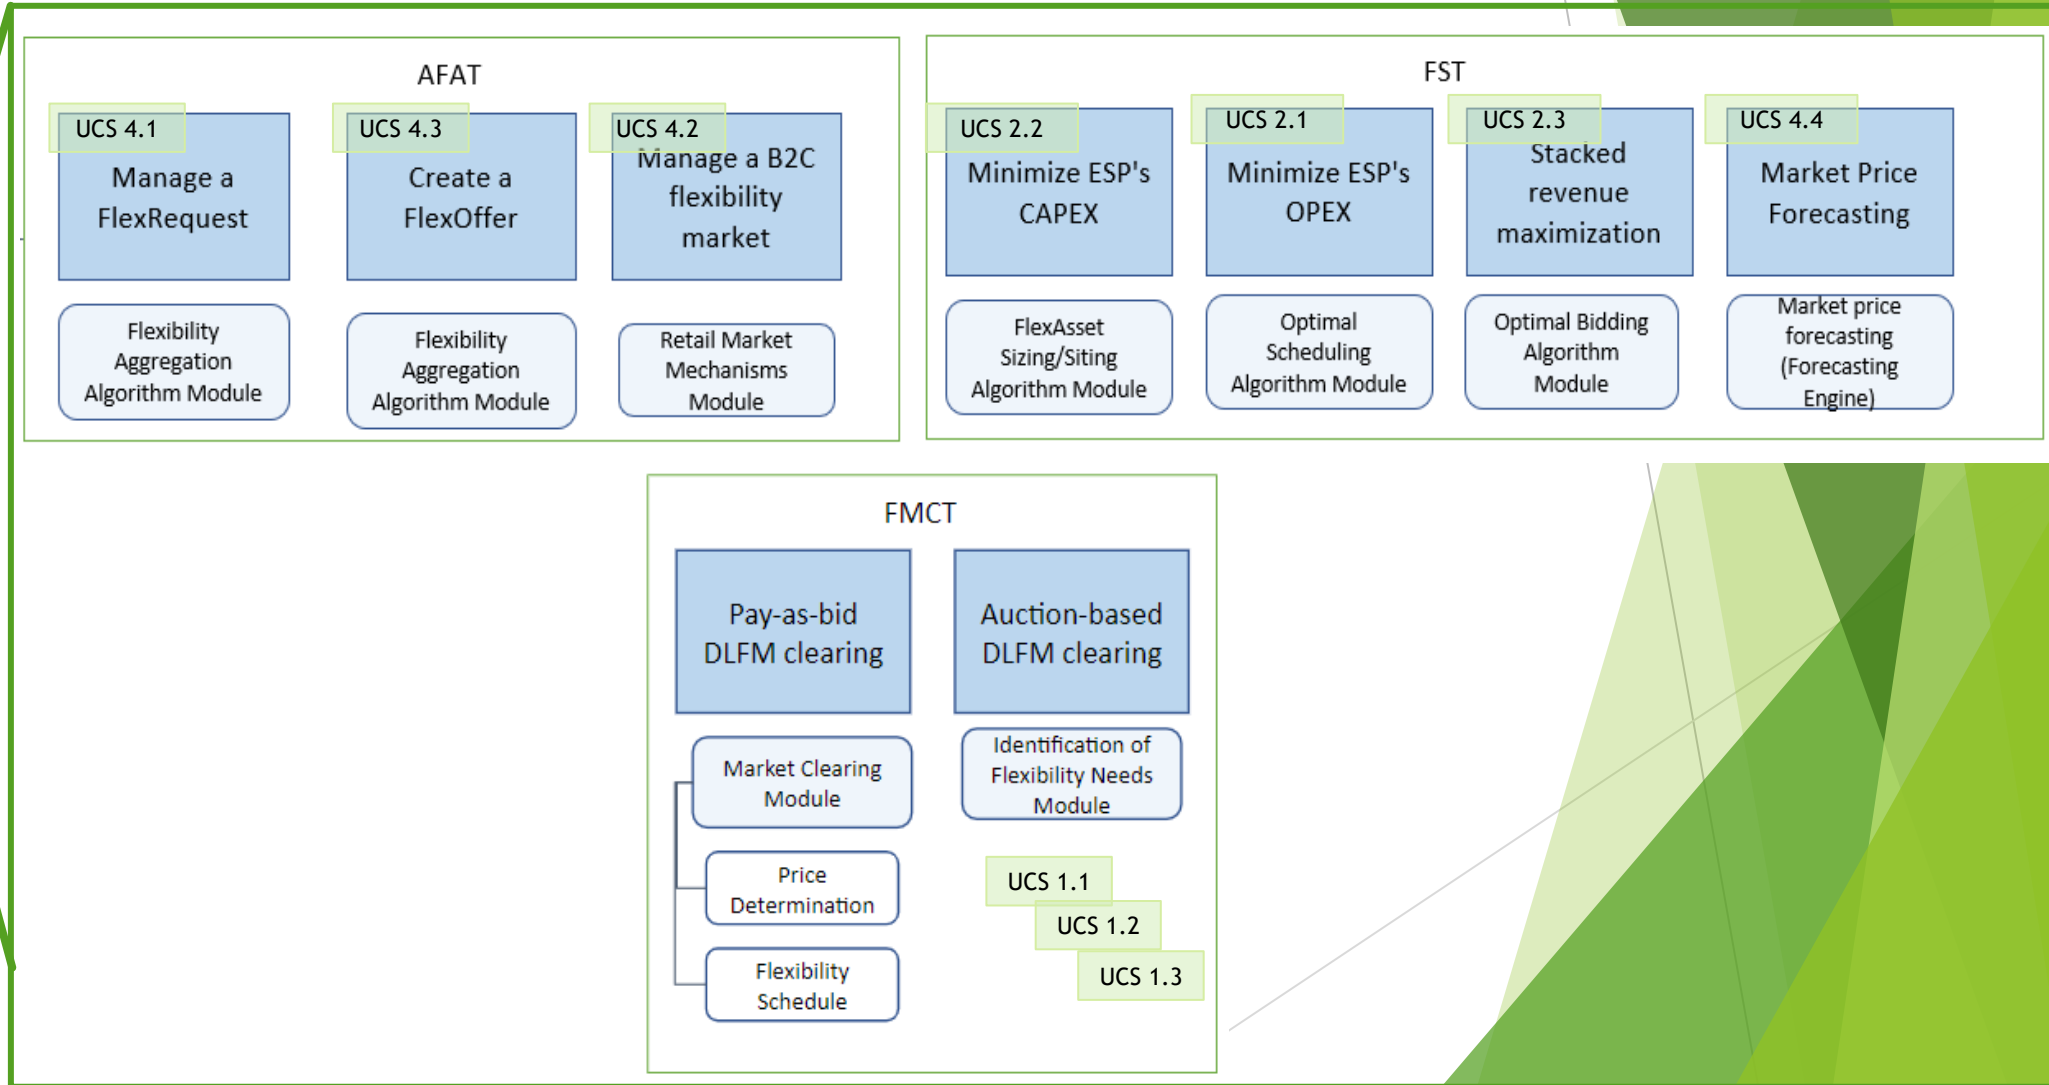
AFAT

UCS 4.1
Manage a FlexRequest

UCS 4.3
Create a FlexOffer

UCS 4.2
Manage a B2C flexibility market

Flexibility Aggregation Algorithm Module

Flexibility Aggregation Algorithm Module

Retail Market Mechanisms Module

FST

UCS 2.2
Minimize ESP's CAPEX

UCS 2.1
Minimize ESP's OPEX

UCS 2.3
Stacked revenue maximization

UCS 4.4
Market Price Forecasting

FlexAsset Sizing/Siting Algorithm Module

Optimal Scheduling Algorithm Module

Optimal Bidding Algorithm Module

Market price forecasting (Forecasting Engine)

FMCT

Pay-as-bid DLFM clearing

Auction-based DLFM clearing

Market Clearing Module

Identification of Flexibility Needs Module

Price Determination

Flexibility Schedule

UCS 1.1
UCS 1.2
UCS 1.3